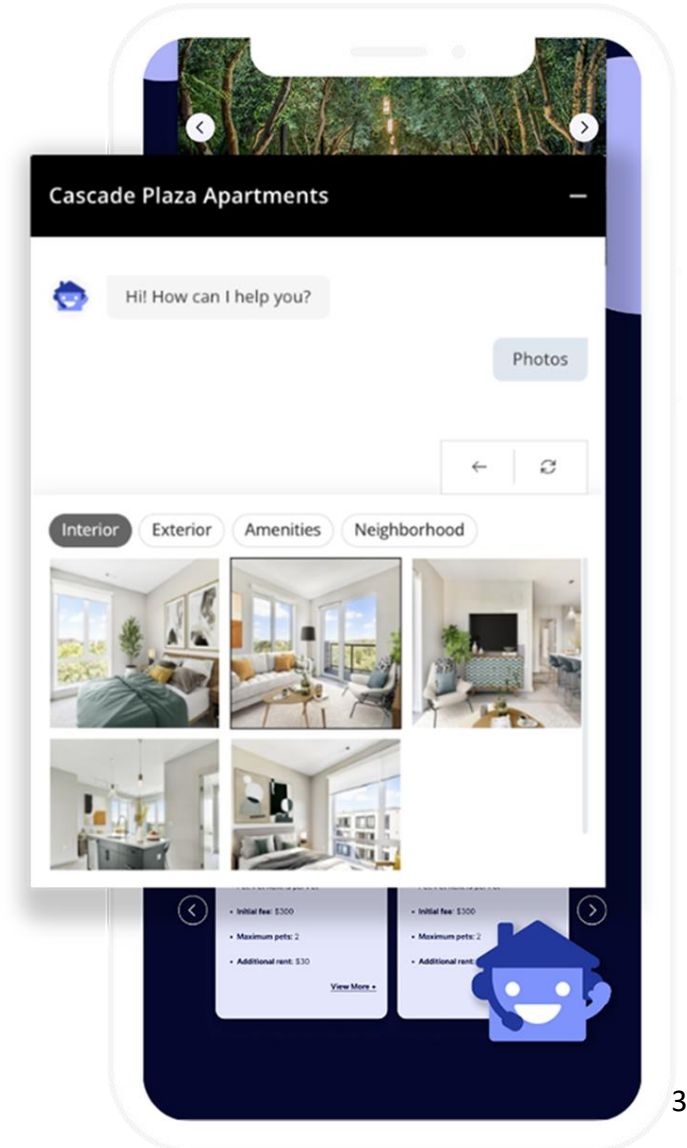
Cascade Plaza Apartments

Hi! How can I help you?

Photos

Interior Exterior Amenities Neighborhood

Initial fee: $300
Maximum pets: 2
Additional rent: $30
View More »

Initial fee: $300
Maximum pets: 2
Additional rent:

3